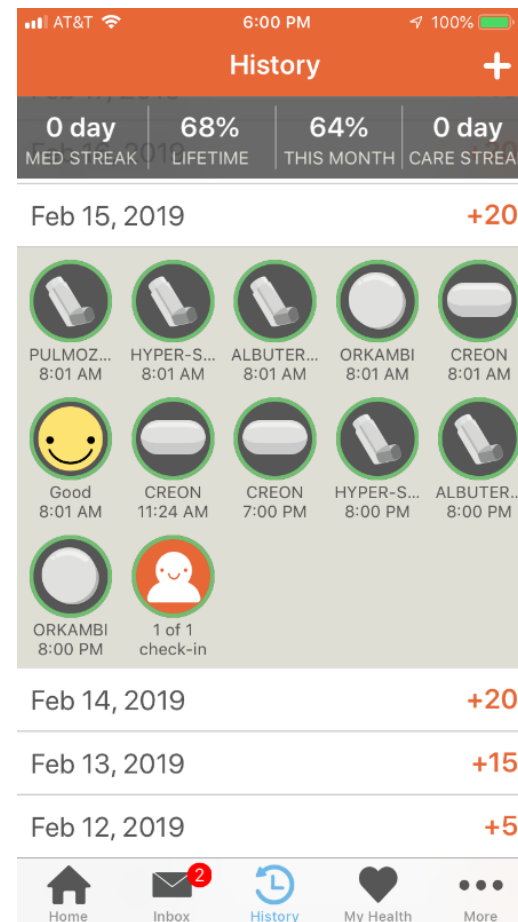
AT&T 6:00 PM 100%

History +

0 day MED STREAK
68% LIFETIME
64% THIS MONTH
0 day CARE STREA

Feb 15, 2019 +20

PULMOZ... 8:01 AM
HYPER-S... 8:01 AM
ALBUTER... 8:01 AM
ORKAMBI 8:01 AM
CREON 8:01 AM
Good 8:01 AM
CREON 11:24 AM
CREON 7:00 PM
HYPER-S... 8:00 PM
ALBUTER... 8:00 PM
ORKAMBI 8:00 PM
1 of 1 check-in

Feb 14, 2019 +20

Feb 13, 2019 +15

Feb 12, 2019 +5

Home
2 Inbox
History
My Health
More